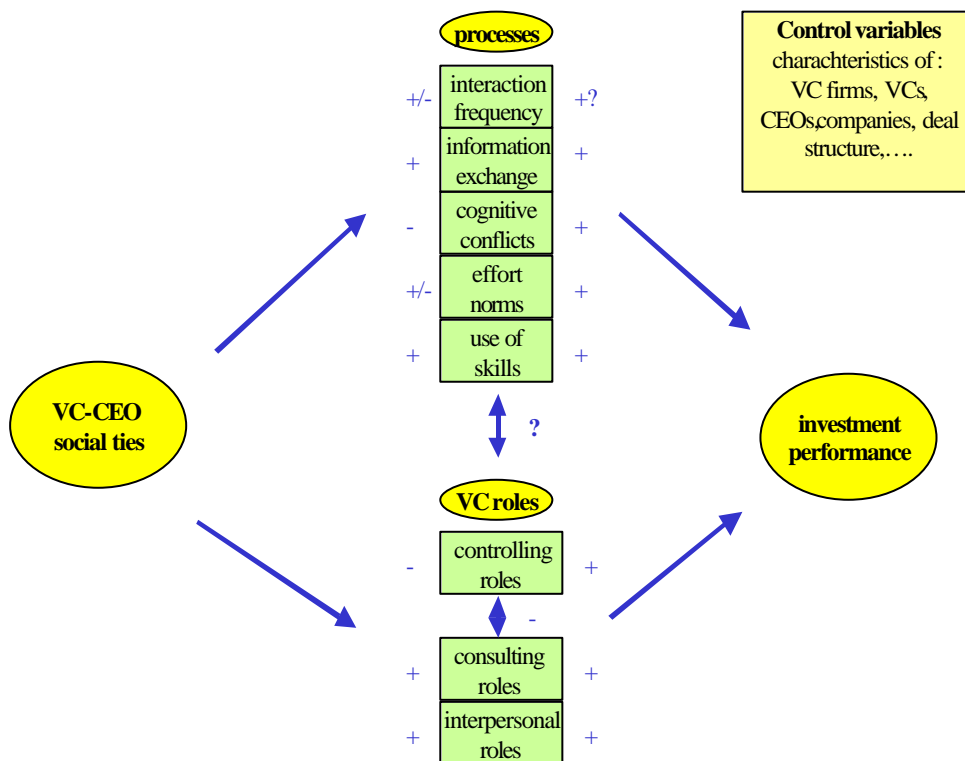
processes

+/- interaction frequency +?

+ information exchange +

- cognitive conflicts +

+/- effort norms +

+ use of skills +

Control variables
charachteristics of : VC firms, VCs, CEOs,companies, deal structure,….

VC-CEO social ties

?

investment performance

VC roles

- controlling roles +

-

+ consulting roles +

+ interpersonal roles +